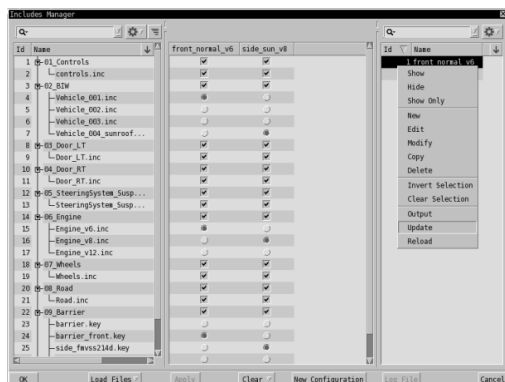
Includes Manager

| Id | Name | front_normal_v6 | side_sun_v8 |
|---|---|---|---|
| 1 | 01_Controls | ☑ | ☑ |
| 2 | controls.inc | ☑ | ☑ |
| 3 | 02_BIW | ☑ | ☑ |
| 4 | Vehicle_001.inc | ◉ | ◯ |
| 5 | Vehicle_002.inc | ◯ | ◯ |
| 6 | Vehicle_003.inc | ◯ | ◯ |
| 7 | Vehicle_004_sunroof... | ◯ | ◉ |
| 8 | 03_Door_LT | ☑ | ☑ |
| 9 | Door_LT.inc | ☑ | ☑ |
| 10 | 04_Door_RT | ☑ | ☑ |
| 11 | Door_RT.inc | ☑ | ☑ |
| 12 | 05_SteeringSystem_Susp... | ☑ | ☑ |
| 13 | SteeringSystem_Susp... | ☑ | ☑ |
| 14 | 06_Engine | ☑ | ☑ |
| 15 | Engine_v6.inc | ◉ | ◯ |
| 16 | Engine_v8.inc | ◯ | ◉ |
| 17 | Engine_v12.inc | ◯ | ◯ |
| 18 | 07_Wheels | ☑ | ☑ |
| 19 | Wheels.inc | ☑ | ☑ |
| 20 | 08_Road | ☑ | ☑ |
| 21 | Road.inc | ☑ | ☑ |
| 22 | 09_Barrier | ☑ | ☑ |
| 23 | barrier.key | ◯ | ◯ |
| 24 | barrier_front.key | ◉ | ◯ |
| 25 | side_fmvss214d.key | ◯ | ◉ |

Id Name
1 front_normal_v6

Show
Hide
Show Only
New
Edit
Modify
Copy
Delete
Invert Selection
Clear Selection
Output
Update
Reload

OK Load Files Apply Clear New Configuration Log File Cancel